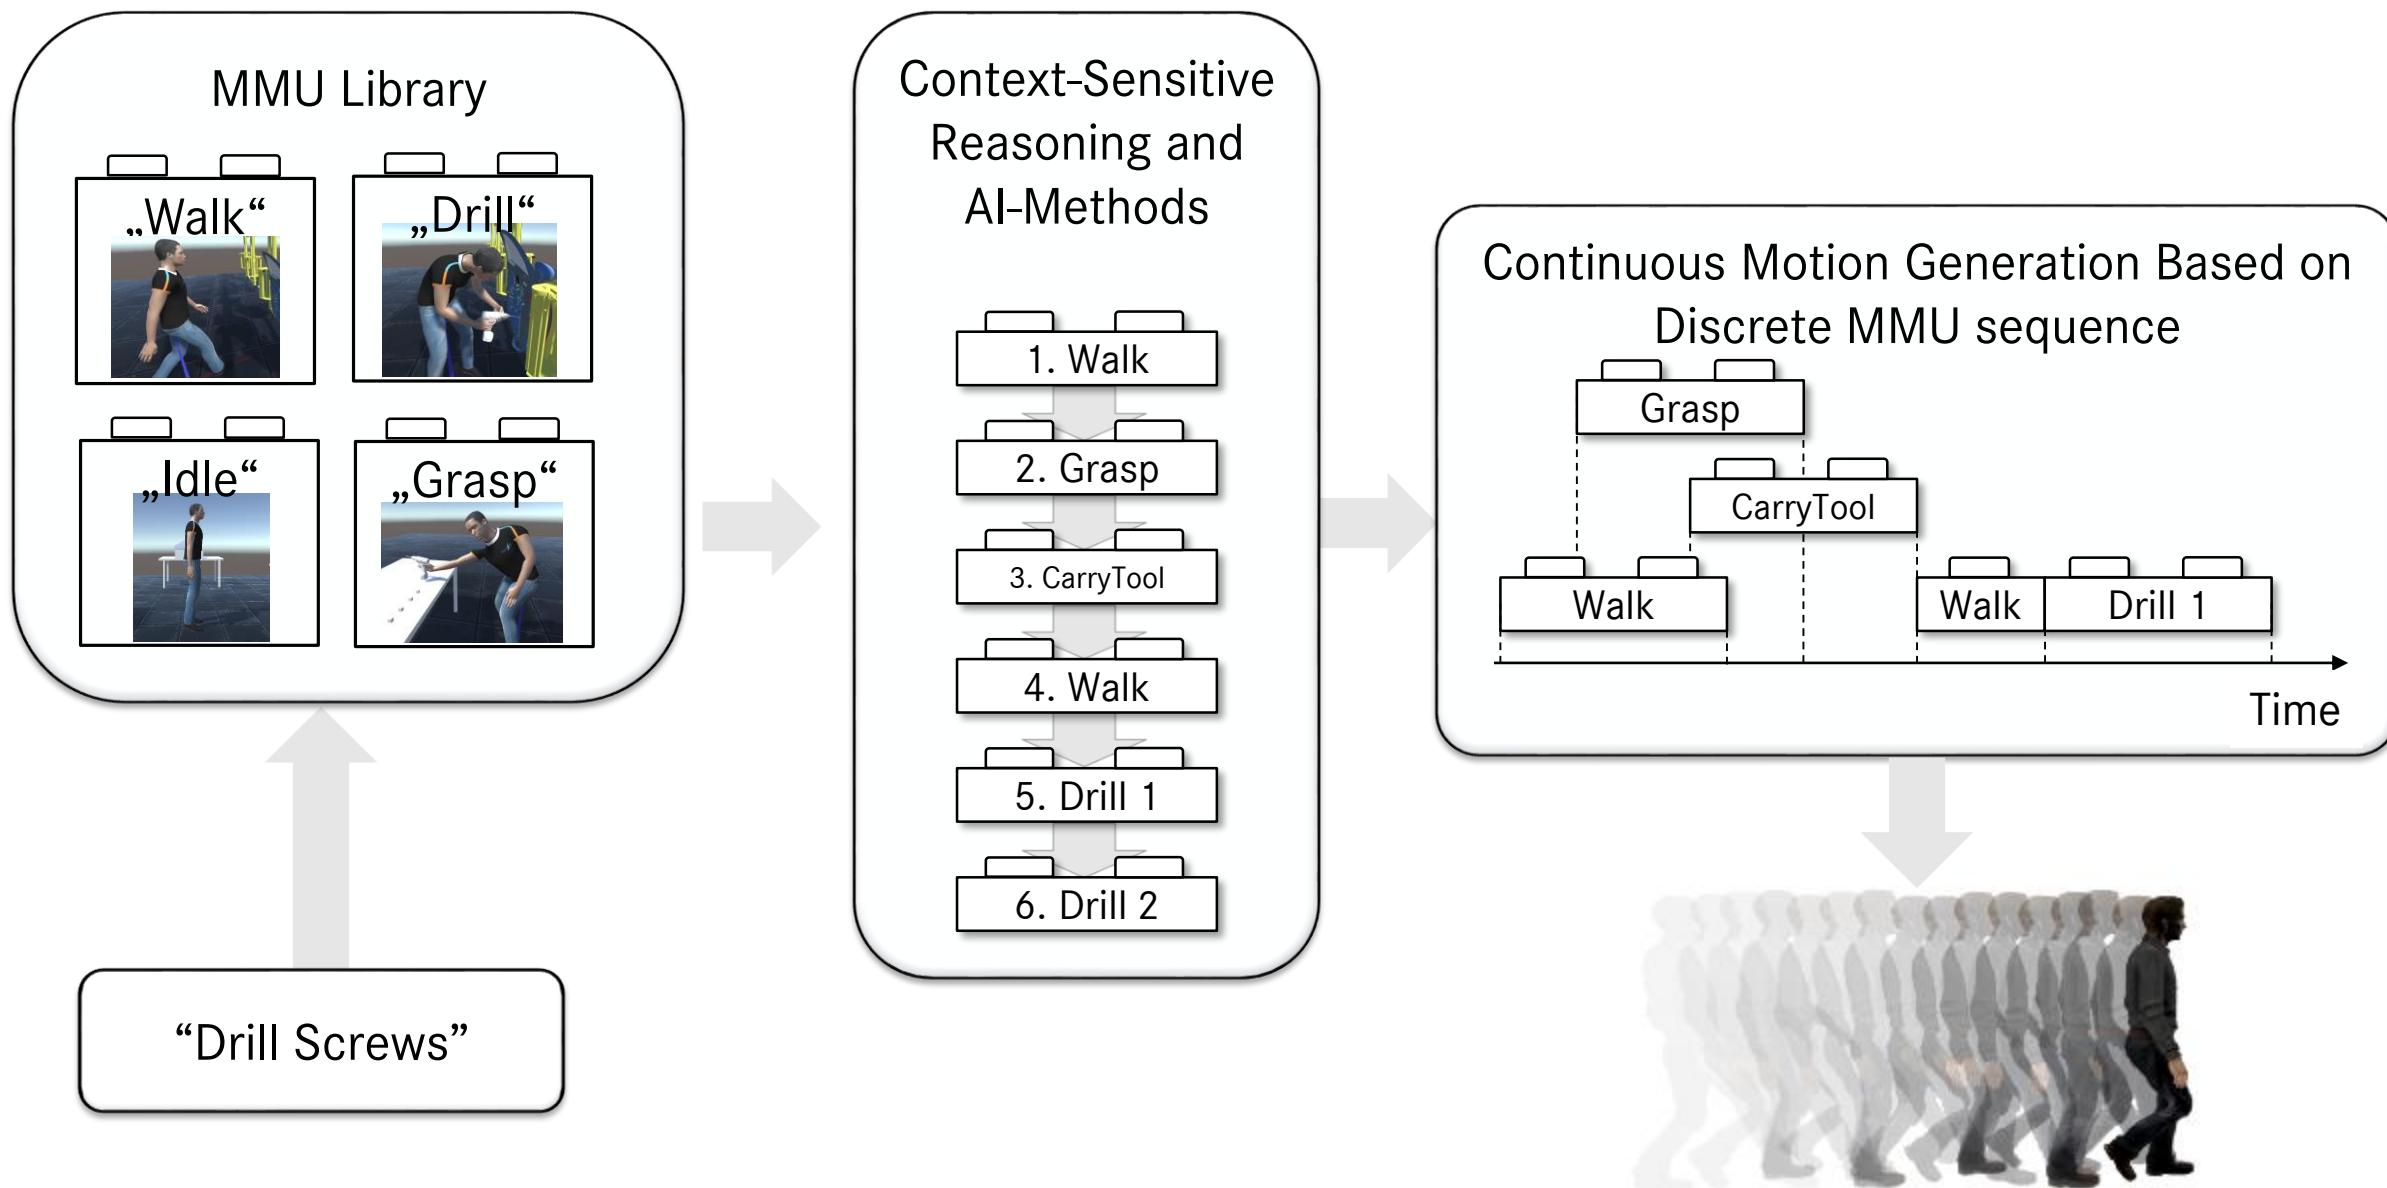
MMU Library

„Walk“

„Drill“

„Idle“

„Grasp“

“Drill Screws”

Context-Sensitive Reasoning and AI-Methods

1. Walk

2. Grasp

3. CarryTool

4. Walk

5. Drill 1

6. Drill 2

Continuous Motion Generation Based on Discrete MMU sequence

Grasp

CarryTool

Walk

Walk

Drill 1

Time